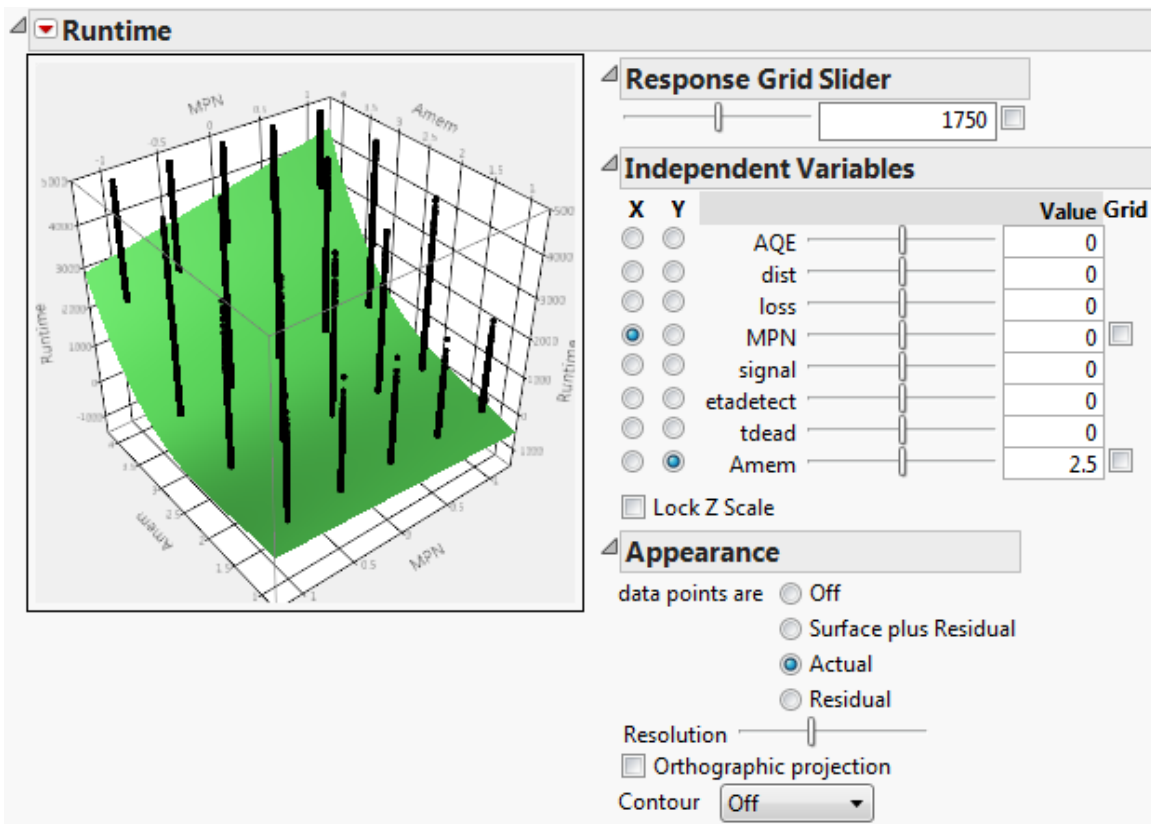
Runtime

MPN
-1
-0.5
0
0.5
1
Amem
3
2.5
2
1.5
1
5000
4000
3000
2000
1000
0
-1000
Runtime
5000
4000
3000
2000
1000
Runtime
3
2.5
2
1.5
Amem
0.5
MPN
1

Response Grid Slider
1750

Independent Variables
X Y Value Grid

| X | Y | | Value |
|---|---|---|---|
| | | AQE | 0 |
| | | dist | 0 |
| | | loss | 0 |
| | | MPN | 0 |
| | | signal | 0 |
| | | etadetect | 0 |
| | | tdead | 0 |
| | | Amem | 2.5 |

Lock Z Scale

Appearance
data points are Off
Surface plus Residual
Actual
Residual
Resolution
Orthographic projection
Contour Off